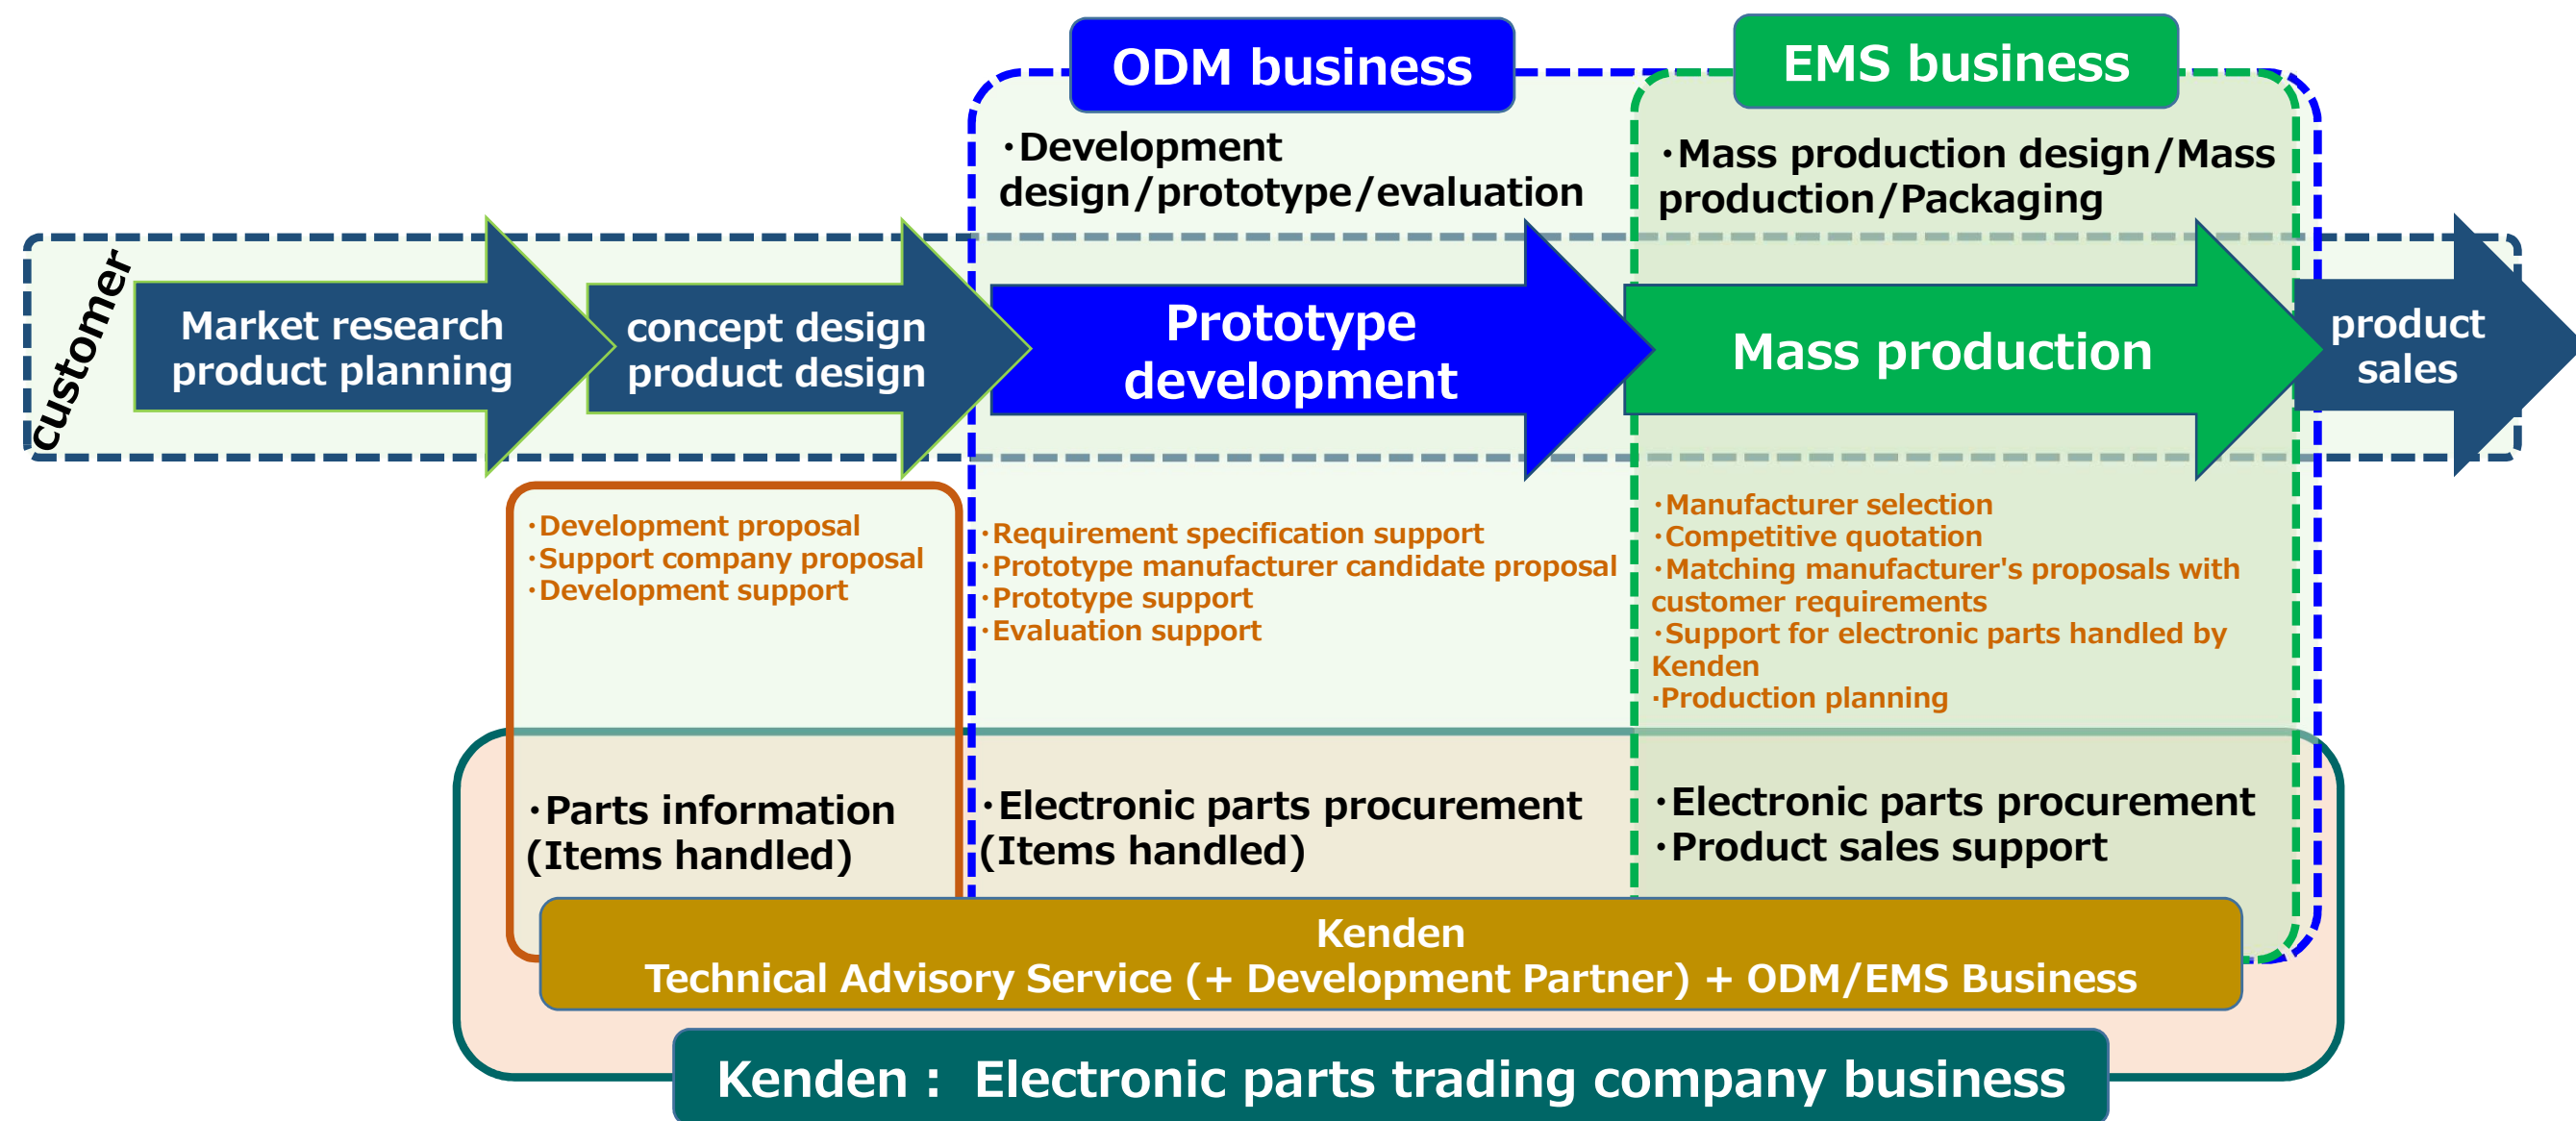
ODM business

EMS business

・Development design/prototype/evaluation

・Mass production design/Mass production/Packaging

customer

Market research product planning

concept design product design

Prototype development

Mass production

product sales

・Development proposal
・Support company proposal
・Development support

・Requirement specification support
・Prototype manufacturer candidate proposal
・Prototype support
・Evaluation support

・Manufacturer selection
・Competitive quotation
・Matching manufacturer's proposals with customer requirements
・Support for electronic parts handled by Kenden
・Production planning

・Parts information (Items handled)

・Electronic parts procurement (Items handled)

・Electronic parts procurement
・Product sales support

Kenden
Technical Advisory Service (+ Development Partner) + ODM/EMS Business

Kenden： Electronic parts trading company business